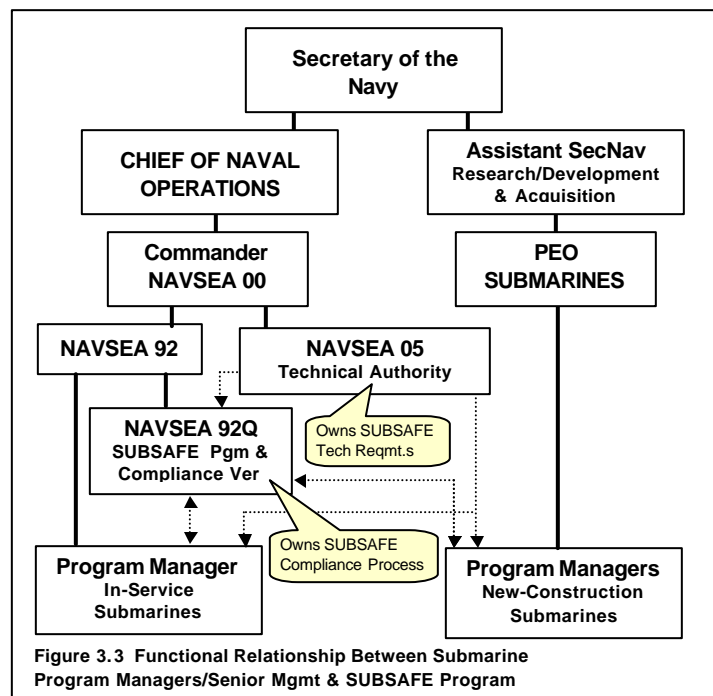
Secretary of the Navy

CHIEF OF NAVAL OPERATIONS

Assistant SecNav
Research/Development & Acquisition

Commander NAVSEA 00

PEO SUBMARINES

NAVSEA 92

NAVSEA 05
Technical Authority

Owns SUBSAFE Tech Reqmt.s

NAVSEA 92Q
SUBSAFE Pgm & Compliance Ver

Owns SUBSAFE Compliance Process

Program Manager
In-Service Submarines

Program Managers
New-Construction Submarines

Figure 3.3 Functional Relationship Between Submarine Program Managers/Senior Mgmt & SUBSAFE Program